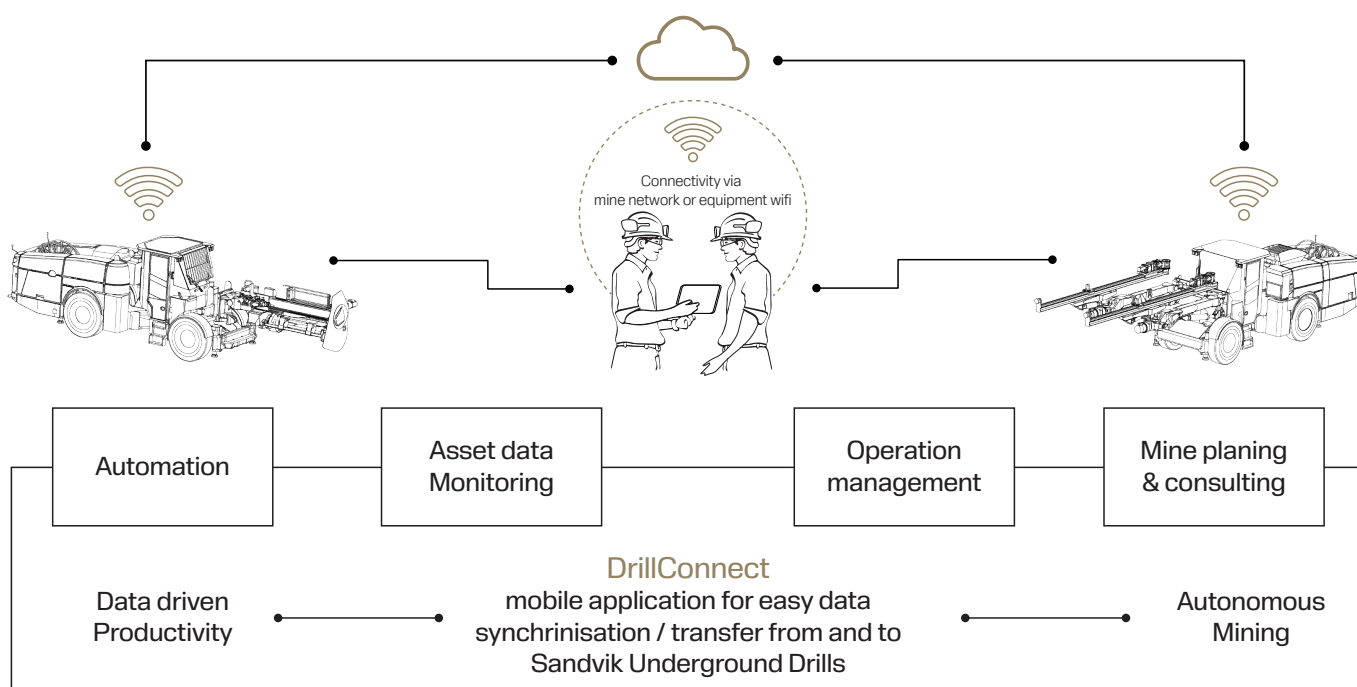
Connectivity via mine network or equipment wifi

Automation

Asset data Monitoring

Operation management

Mine planing & consulting

DrillConnect
mobile application for easy data synchrinisation / transfer from and to Sandvik Underground Drills

Data driven Productivity

Autonomous Mining